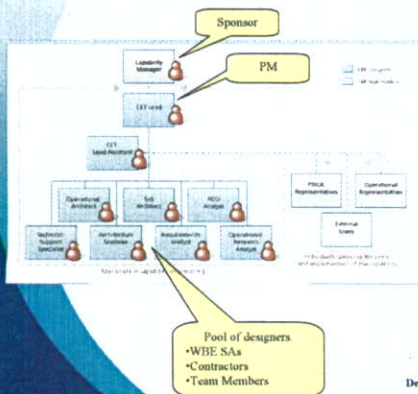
Sponsor

PM

Capability Manager

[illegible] Lead

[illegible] Lead Assistant

Operational Architect

SoS Architect

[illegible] Analyst

Technical Support Specialist

Architecture Modeller

Requirements Analyst

Operational Research Analyst

PMO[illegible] Representatives

Operational Representatives

External Users

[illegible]

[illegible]

Pool of designers
•WBE SAs
•Contractors
•Team Members

De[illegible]